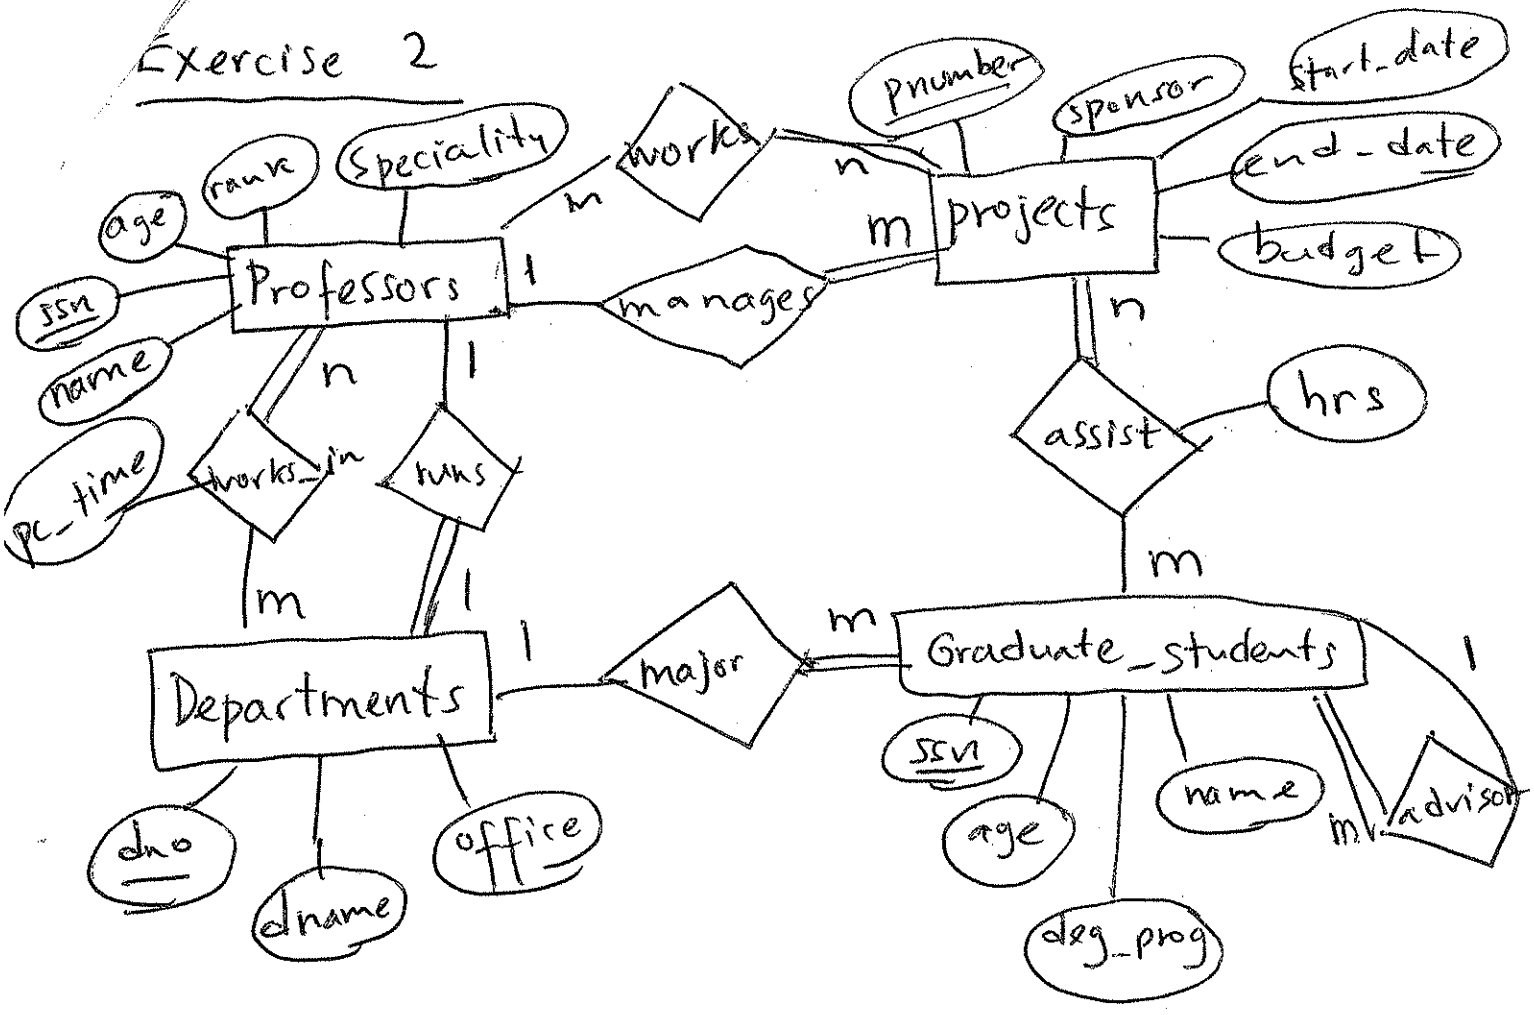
Exercise 2

age
rank
Speciality
ssn
name
Professors
works
m
n
pnumber
sponsor
start_date
end_date
budget
projects
m
1
manages
n
1
n
pc_time
works_in
runs
assist
hrs
n
m
m
1
Departments
1
major
m
Graduate_students
1
dno
dname
office
ssn
age
deg_prog
name
advisor
m